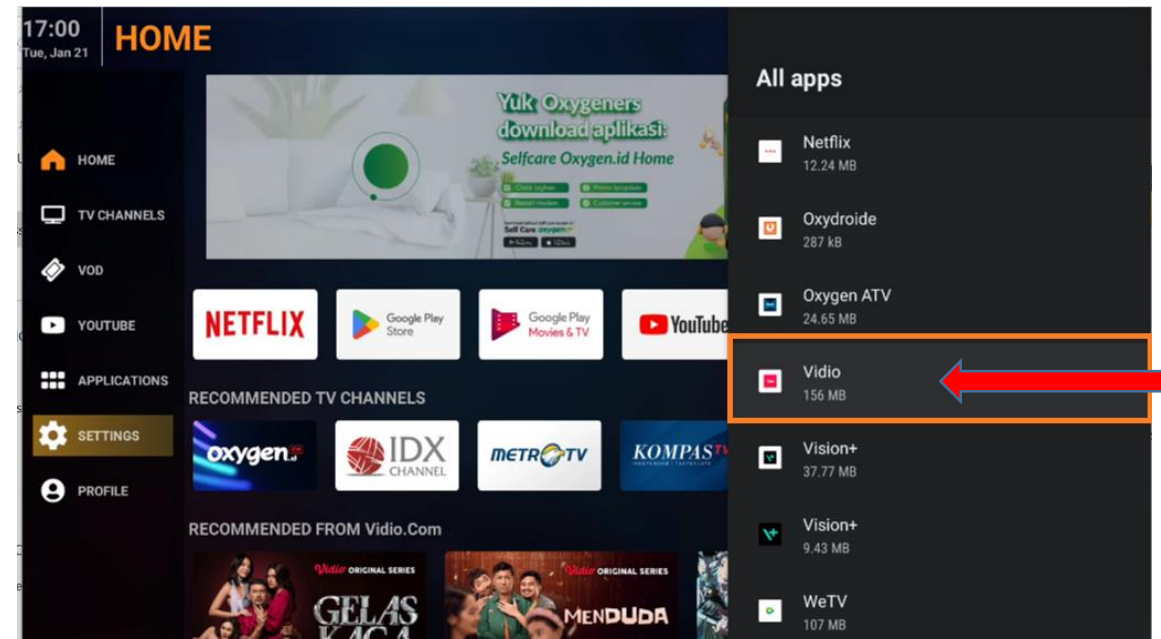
17:00
Tue, Jan 21
HOME

HOME
TV CHANNELS
VOD
YOUTUBE
APPLICATIONS
SETTINGS
PROFILE

Yuk Oxygeners download aplikasi:
Selfcare Oxygen.id Home

NETFLIX
Google Play Store
Google Play Movies & TV
YouTube

RECOMMENDED TV CHANNELS
oxygen
IDX CHANNEL
METRO TV
KOMPAS TV

RECOMMENDED FROM Vidio.Com
Vidio ORIGINAL SERIES
GELAS KACA
Vidio ORIGINAL SERIES
MENDUDA

All apps
Netflix
12.24 MB
Oxydroide
287 kB
Oxygen ATV
24.65 MB
Vidio
156 MB
Vision+
37.77 MB
Vision+
9.43 MB
WeTV
107 MB